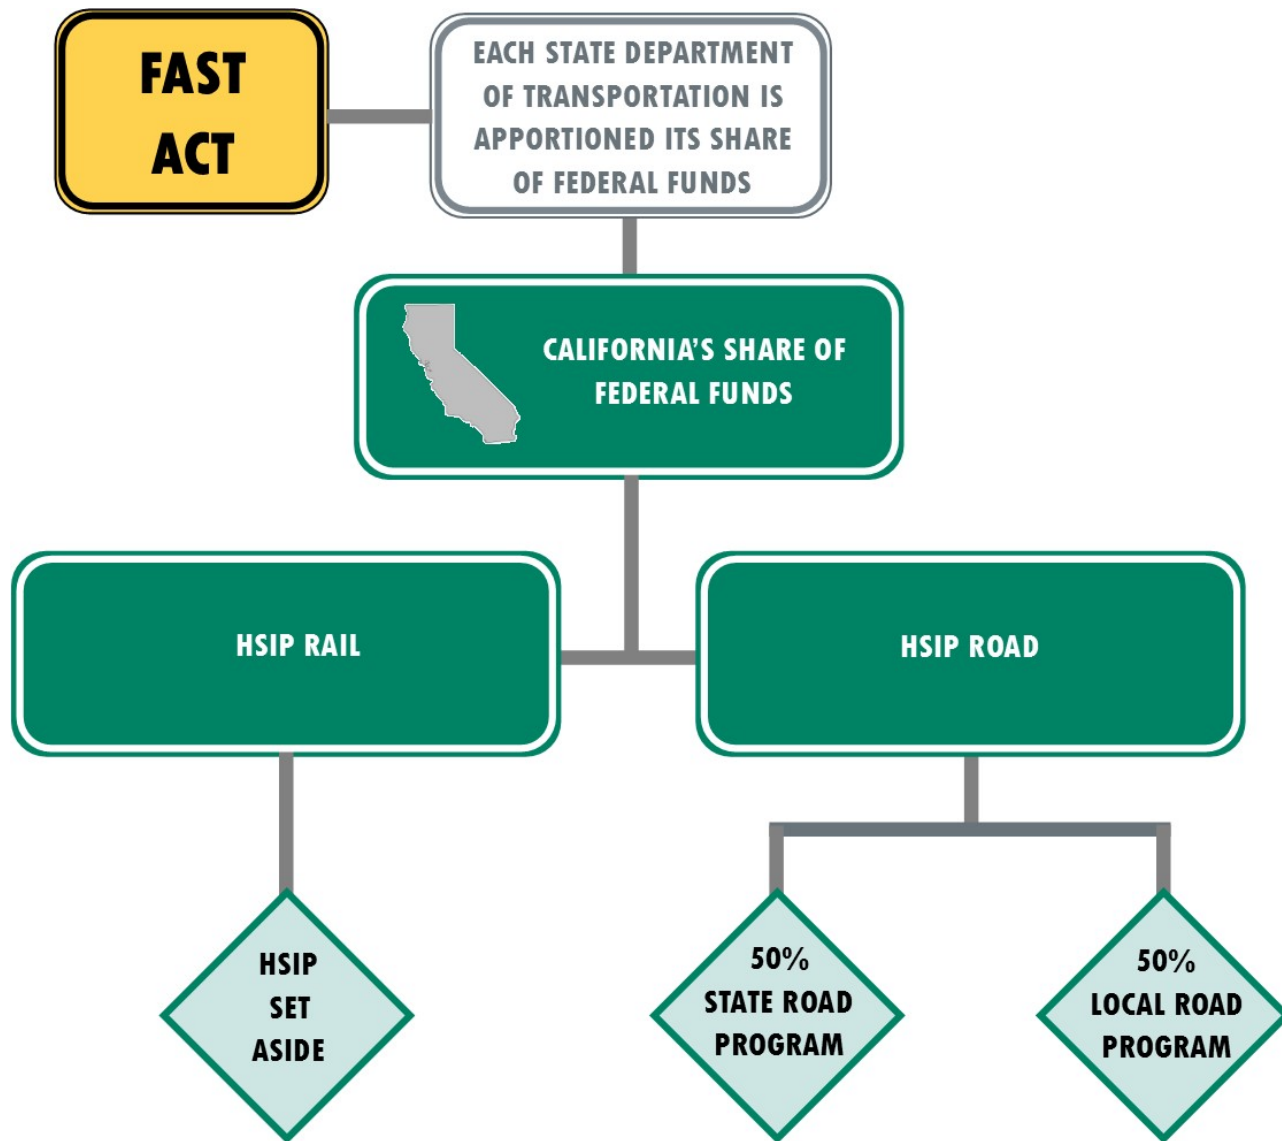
FAST ACT

EACH STATE DEPARTMENT OF TRANSPORTATION IS APPORTIONED ITS SHARE OF FEDERAL FUNDS

CALIFORNIA'S SHARE OF FEDERAL FUNDS

HSIP RAIL

HSIP ROAD

HSIP SET ASIDE

50% STATE ROAD PROGRAM

50% LOCAL ROAD PROGRAM